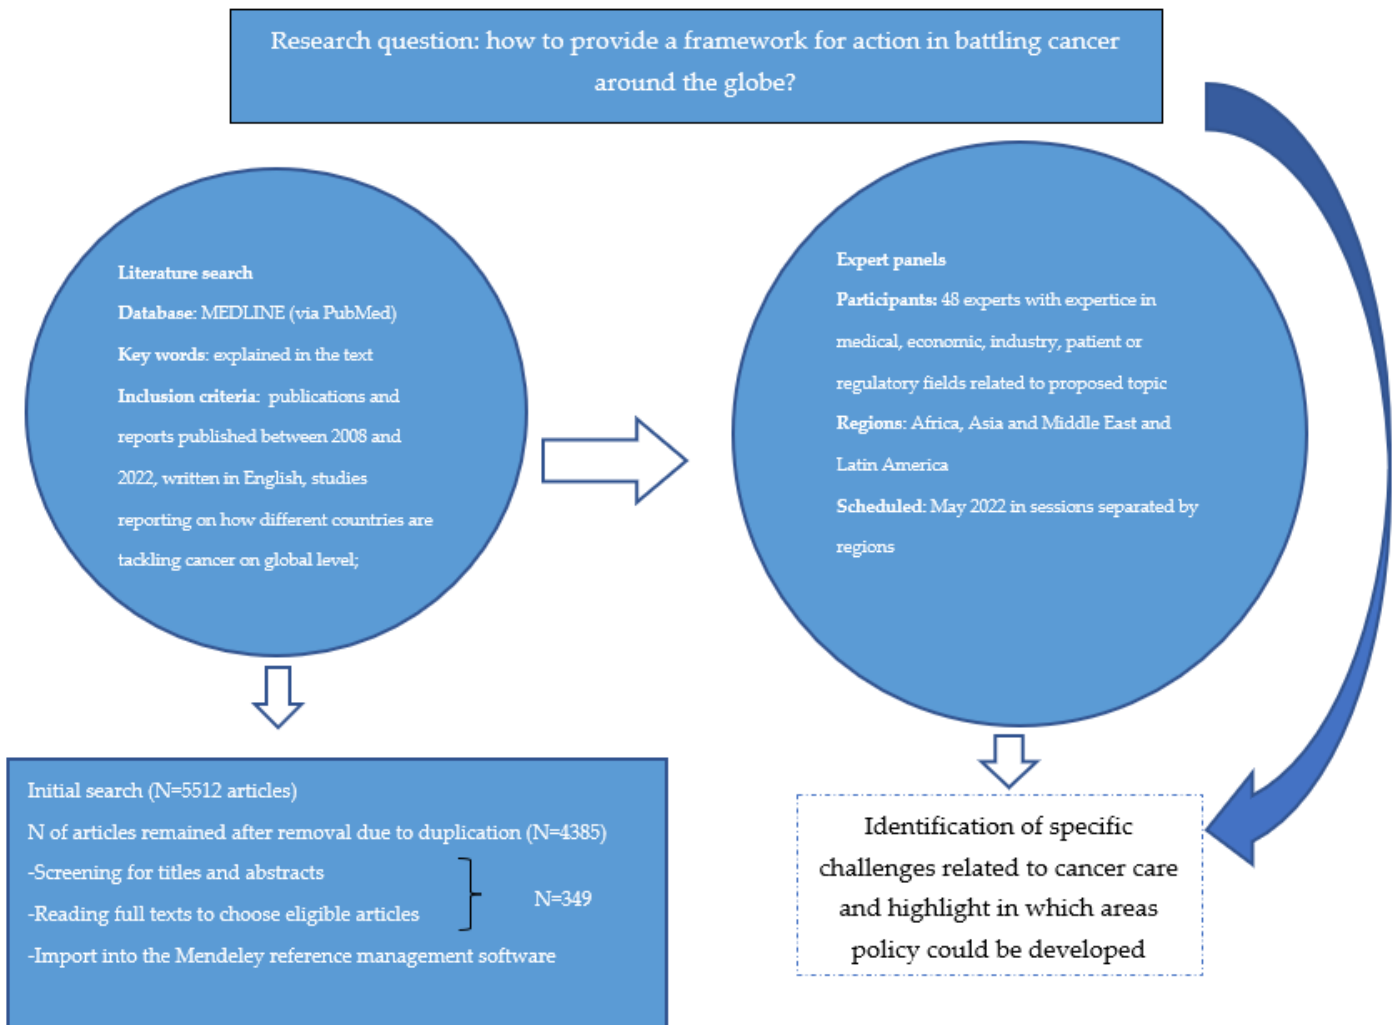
Research question: how to provide a framework for action in battling cancer around the globe?

Literature search
Database: MEDLINE (via PubMed)
Key words: explained in the text
Inclusion criteria: publications and reports published between 2008 and 2022, written in English, studies reporting on how different countries are tackling cancer on global level;

Expert panels
Participants: 48 experts with expertice in medical, economic, industry, patient or regulatory fields related to proposed topic
Regions: Africa, Asia and Middle East and Latin America
Scheduled: May 2022 in sessions separated by regions

Initial search (N=5512 articles)
N of articles remained after removal due to duplication (N=4385)
-Screening for titles and abstracts
-Reading full texts to choose eligible articles
N=349
-Import into the Mendeley reference management software

Identification of specific challenges related to cancer care and highlight in which areas policy could be developed